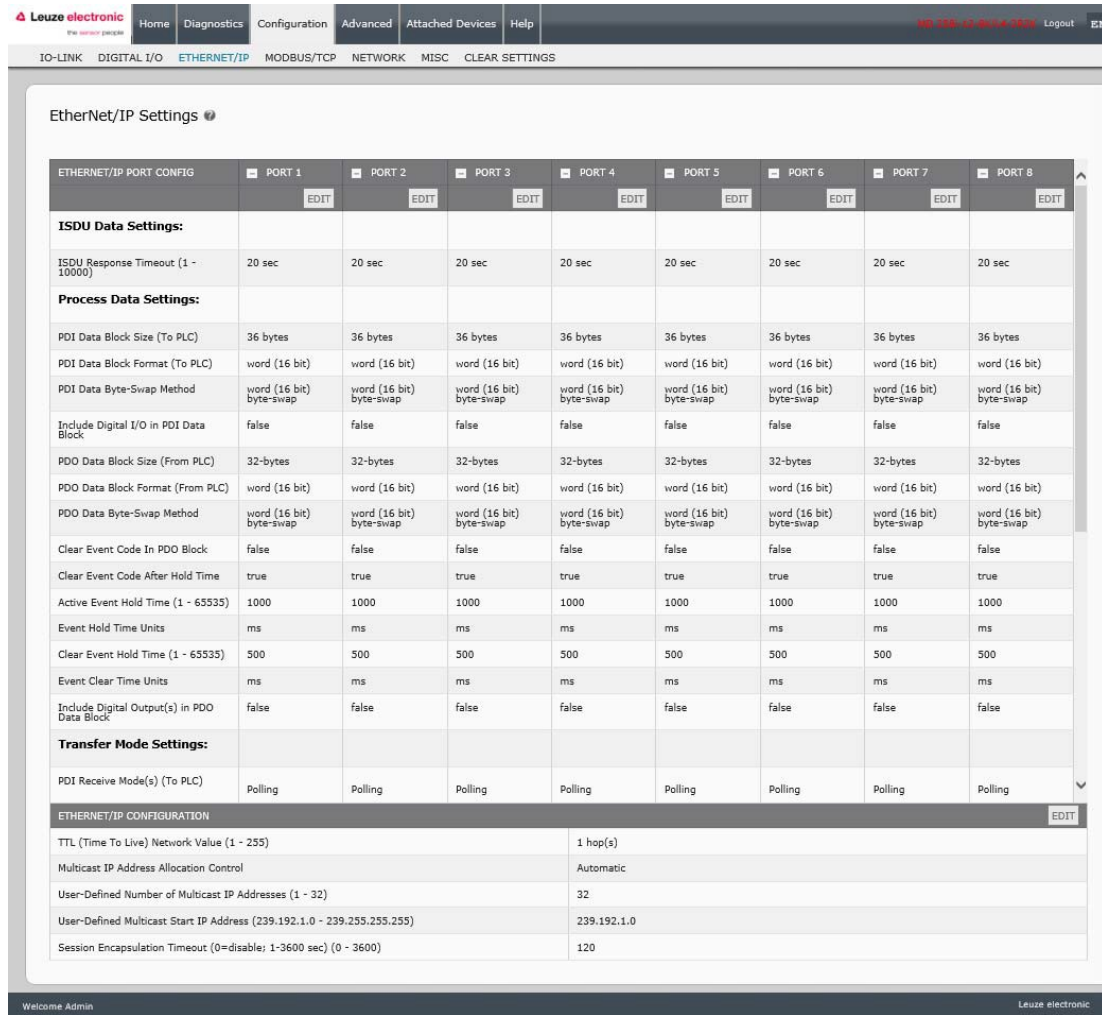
Leuze electronic
the sensor people

Home | Diagnostics | Configuration | Advanced | Attached Devices | Help

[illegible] Logout EN

IO-LINK DIGITAL I/O ETHERNET/IP MODBUS/TCP NETWORK MISC CLEAR SETTINGS

EtherNet/IP Settings

| ETHERNET/IP PORT CONFIG | PORT 1 | PORT 2 | PORT 3 | PORT 4 | PORT 5 | PORT 6 | PORT 7 | PORT 8 |
|---|---|---|---|---|---|---|---|---|
| | EDIT | EDIT | EDIT | EDIT | EDIT | EDIT | EDIT | EDIT |
| **ISDU Data Settings:** | | | | | | | | |
| ISDU Response Timeout (1 - 10000) | 20 sec | 20 sec | 20 sec | 20 sec | 20 sec | 20 sec | 20 sec | 20 sec |
| **Process Data Settings:** | | | | | | | | |
| PDI Data Block Size (To PLC) | 36 bytes | 36 bytes | 36 bytes | 36 bytes | 36 bytes | 36 bytes | 36 bytes | 36 bytes |
| PDI Data Block Format (To PLC) | word (16 bit) | word (16 bit) | word (16 bit) | word (16 bit) | word (16 bit) | word (16 bit) | word (16 bit) | word (16 bit) |
| PDI Data Byte-Swap Method | word (16 bit) byte-swap | word (16 bit) byte-swap | word (16 bit) byte-swap | word (16 bit) byte-swap | word (16 bit) byte-swap | word (16 bit) byte-swap | word (16 bit) byte-swap | word (16 bit) byte-swap |
| Include Digital I/O in PDI Data Block | false | false | false | false | false | false | false | false |
| PDO Data Block Size (From PLC) | 32-bytes | 32-bytes | 32-bytes | 32-bytes | 32-bytes | 32-bytes | 32-bytes | 32-bytes |
| PDO Data Block Format (From PLC) | word (16 bit) | word (16 bit) | word (16 bit) | word (16 bit) | word (16 bit) | word (16 bit) | word (16 bit) | word (16 bit) |
| PDO Data Byte-Swap Method | word (16 bit) byte-swap | word (16 bit) byte-swap | word (16 bit) byte-swap | word (16 bit) byte-swap | word (16 bit) byte-swap | word (16 bit) byte-swap | word (16 bit) byte-swap | word (16 bit) byte-swap |
| Clear Event Code In PDO Block | false | false | false | false | false | false | false | false |
| Clear Event Code After Hold Time | true | true | true | true | true | true | true | true |
| Active Event Hold Time (1 - 65535) | 1000 | 1000 | 1000 | 1000 | 1000 | 1000 | 1000 | 1000 |
| Event Hold Time Units | ms | ms | ms | ms | ms | ms | ms | ms |
| Clear Event Hold Time (1 - 65535) | 500 | 500 | 500 | 500 | 500 | 500 | 500 | 500 |
| Event Clear Time Units | ms | ms | ms | ms | ms | ms | ms | ms |
| Include Digital Output(s) in PDO Data Block | false | false | false | false | false | false | false | false |
| **Transfer Mode Settings:** | | | | | | | | |
| PDI Receive Mode(s) (To PLC) | Polling | Polling | Polling | Polling | Polling | Polling | Polling | Polling |

| ETHERNET/IP CONFIGURATION | EDIT |
|---|---|
| TTL (Time To Live) Network Value (1 - 255) | 1 hop(s) |
| Multicast IP Address Allocation Control | Automatic |
| User-Defined Number of Multicast IP Addresses (1 - 32) | 32 |
| User-Defined Multicast Start IP Address (239.192.1.0 - 239.255.255.255) | 239.192.1.0 |
| Session Encapsulation Timeout (0=disable; 1-3600 sec) (0 - 3600) | 120 |

Welcome Admin
Leuze electronic